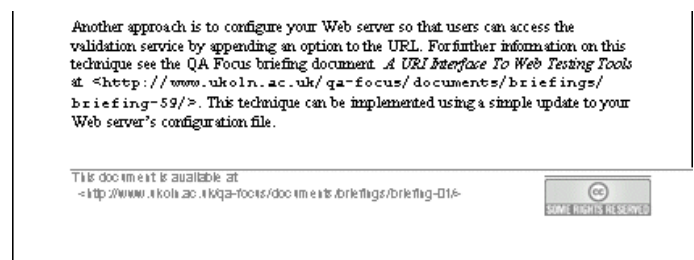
Another approach is to configure your Web server so that users can access the validation service by appending an option to the URL. Forfurther information on this technique see the QA Focus briefing document *A URI Interface To Web Testing Tools* at <http://www.ukoln.ac.uk/qa-focus/documents/briefings/briefing-59/>. This technique can be implemented using a simple update to your Web server's configuration file.

This document is available at
<http://www.ukoln.ac.uk/qa-focus/documents/briefings/briefing-01/>

cc
SOME RIGHTS RESERVED